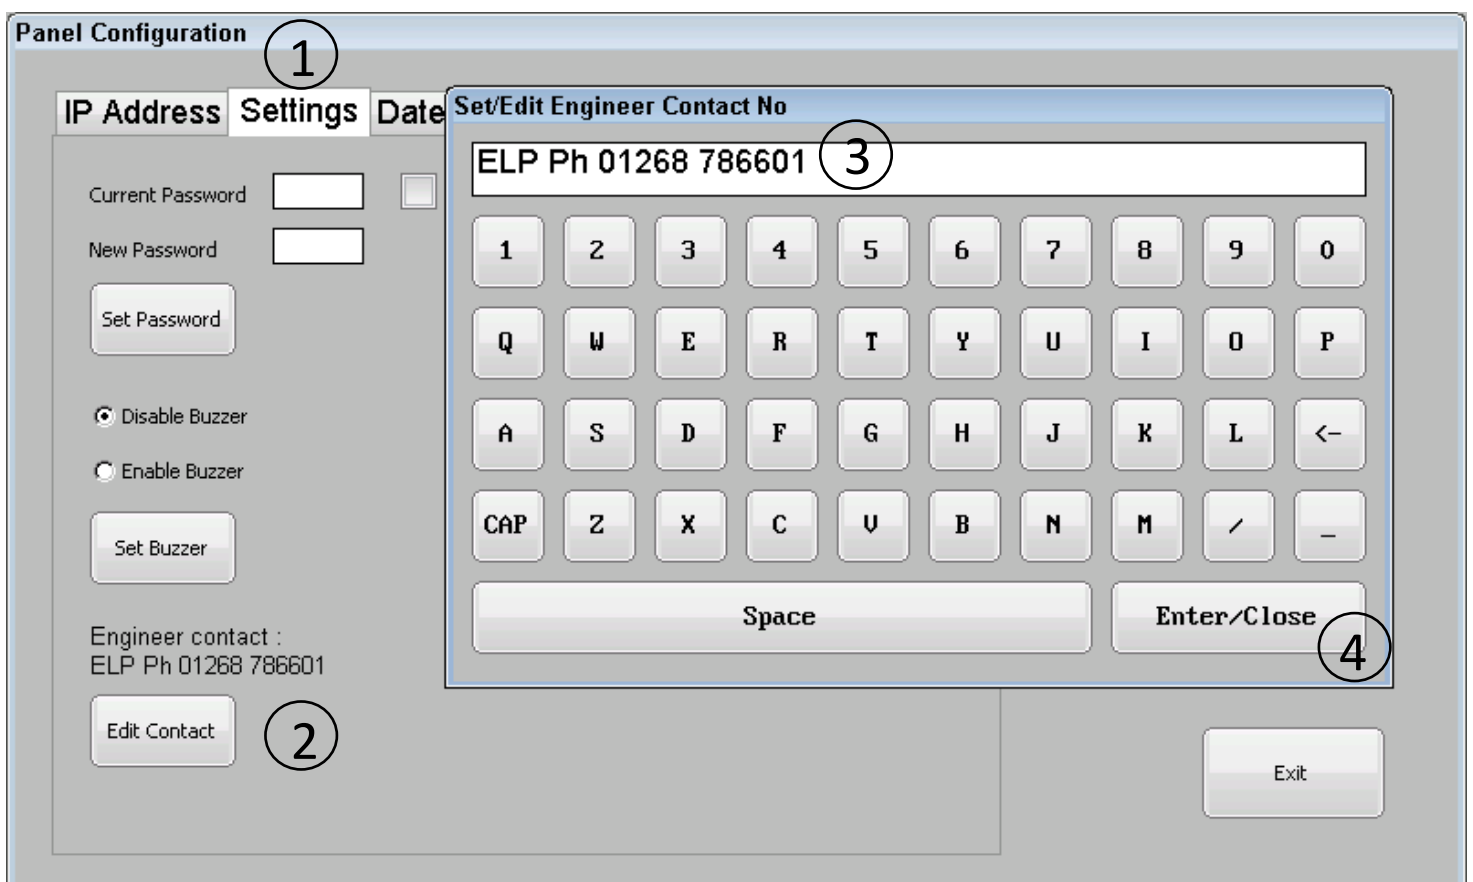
Panel Configuration

1

IP Address Settings Date

Current Password

New Password

Set Password

Disable Buzzer

Enable Buzzer

Set Buzzer

Engineer contact :
ELP Ph 01268 786601

Edit Contact

2

Set/Edit Engineer Contact No

ELP Ph 01268 786601

3

1 2 3 4 5 6 7 8 9 0

Q W E R T Y U I O P

A S D F G H J K L <-

CAP Z X C V B N M / _

Space

Enter/Close

4

Exit